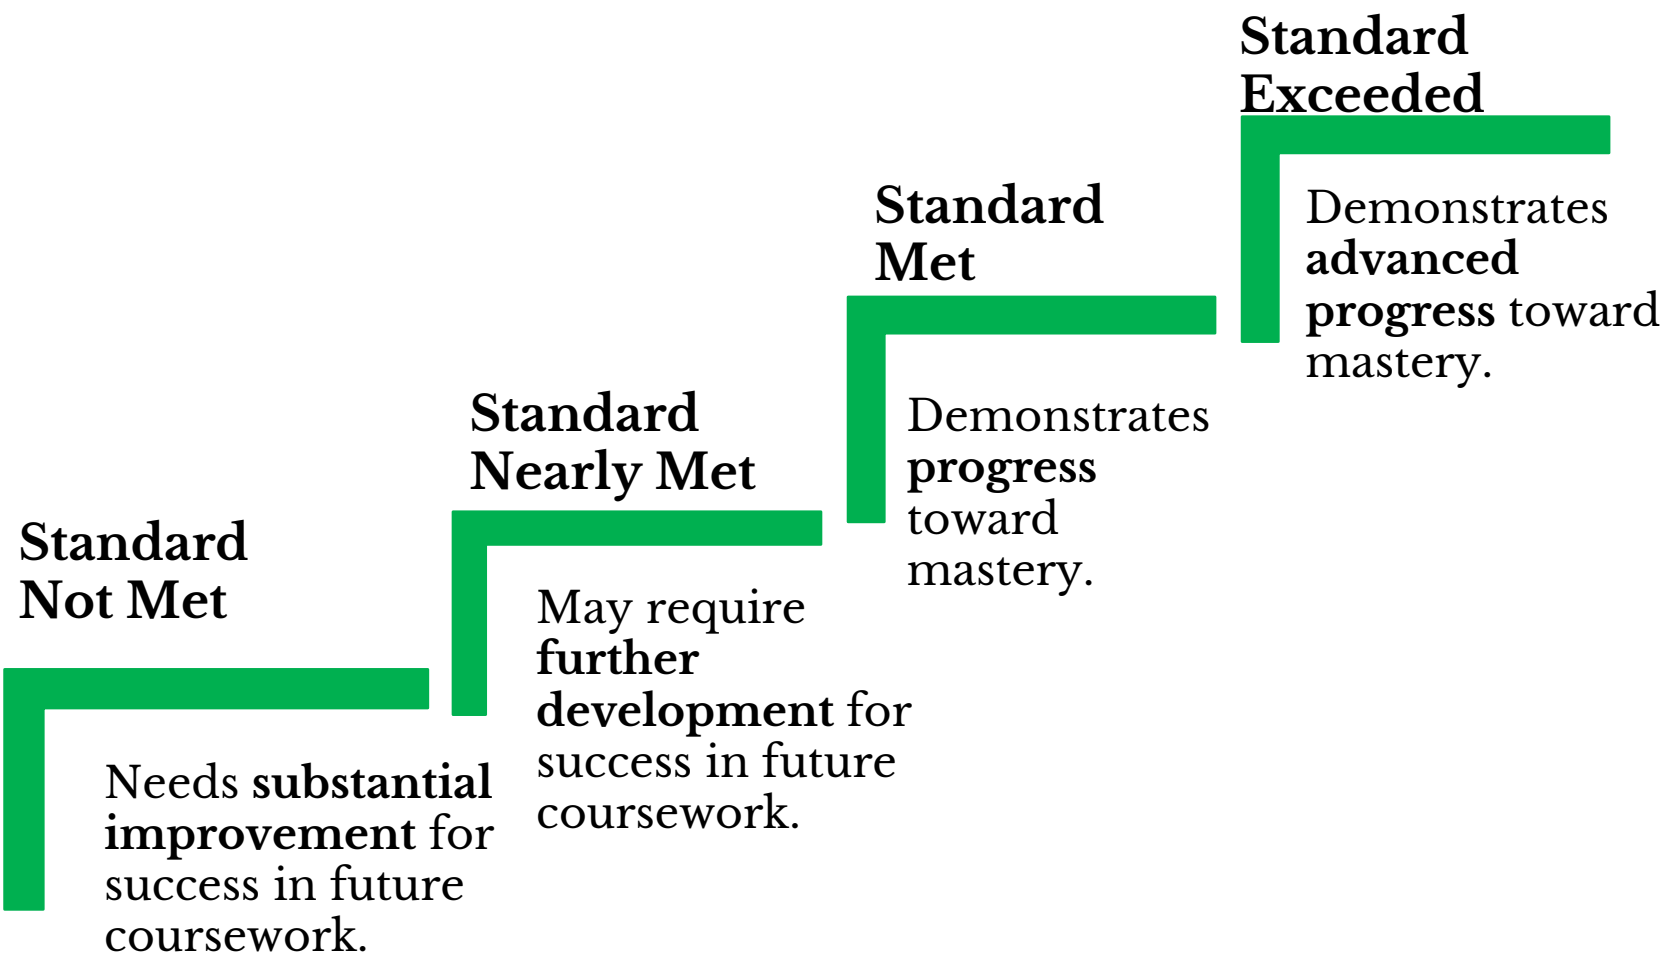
Standard Not Met

Needs substantial improvement for success in future coursework.

Standard Nearly Met

May require further development for success in future coursework.

Standard Met

Demonstrates progress toward mastery.

Standard Exceeded

Demonstrates advanced progress toward mastery.